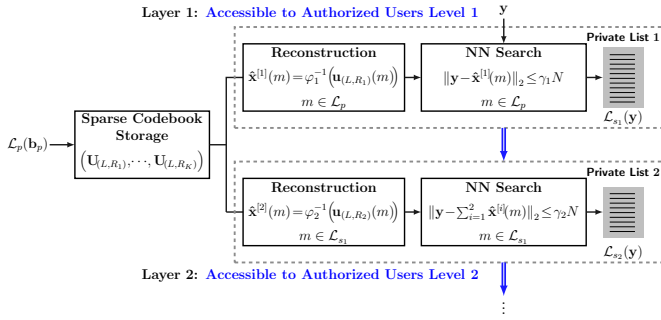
Layer 1: Accessible to Authorized Users Level 1

$\mathbf{y}$

Private List 1

Reconstruction

$\hat{\mathbf{x}}^{[1]}(m) = \varphi_1^{-1}\left(\mathbf{u}_{(L,R_1)}(m)\right)$

$m \in \mathcal{L}_p$

NN Search

$\|\mathbf{y} - \hat{\mathbf{x}}^{[1]}(m)\|_2 \leq \gamma_1 N$

$m \in \mathcal{L}_p$

$\mathcal{L}_{s_1}(\mathbf{y})$

$\mathcal{L}_p(\mathbf{b}_p)$

Sparse Codebook Storage

$\left(\mathbf{U}_{(L,R_1)}, \cdots, \mathbf{U}_{(L,R_K)}\right)$

Private List 2

Reconstruction

$\hat{\mathbf{x}}^{[2]}(m) = \varphi_2^{-1}\left(\mathbf{u}_{(L,R_2)}(m)\right)$

$m \in \mathcal{L}_{s_1}$

NN Search

$\|\mathbf{y} - \sum_{i=1}^{2} \hat{\mathbf{x}}^{[i]}(m)\|_2 \leq \gamma_2 N$

$m \in \mathcal{L}_{s_1}$

$\mathcal{L}_{s_2}(\mathbf{y})$

Layer 2: Accessible to Authorized Users Level 2

$\vdots$